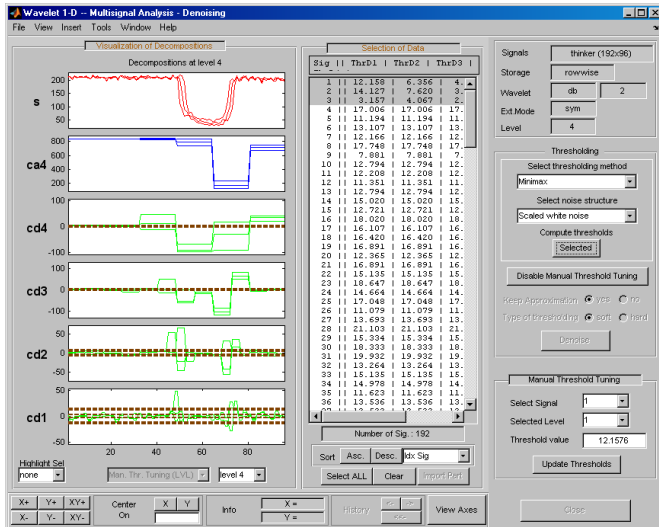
Wavelet 1-D -- Multisignal Analysis - Denoising

File View Insert Tools Window Help

Visualization of Decompositions

Decompositions at level 4

s
200
150
100
50

ca4
800
600
400
200

cd4
50
0
-50

cd3
50
0
-50

cd2
50
0
-50

cd1
50
0
-50

20 40 60 80

Highlight Sel
none

Man. Thr. Tuning (LVL)
level 4

Selection of Data

| Sig | ThrD1 | ThrD2 | ThrD3 |
|---|---|---|---|
| 1 | 12.158 | 6.356 | 4. |
| 2 | 14.127 | 7.620 | 3. |
| 3 | 3.157 | 4.067 | 2. |
| 4 | 17.006 | 17.006 | 17. |
| 5 | 11.194 | 11.194 | 11. |
| 6 | 13.107 | 13.107 | 13. |
| 7 | 12.166 | 12.166 | 12. |
| 8 | 17.748 | 17.748 | 17. |
| 9 | 7.881 | 7.881 | 7. |
| 10 | 12.794 | 12.794 | 12. |
| 11 | 12.208 | 12.208 | 12. |
| 12 | 11.351 | 11.351 | 11. |
| 13 | 12.794 | 12.794 | 12. |
| 14 | 15.020 | 15.020 | 15. |
| 15 | 12.721 | 12.721 | 12. |
| 16 | 18.020 | 18.020 | 18. |
| 17 | 16.107 | 16.107 | 16. |
| 18 | 16.420 | 16.420 | 16. |
| 19 | 16.891 | 16.891 | 16. |
| 20 | 12.365 | 12.365 | 12. |
| 21 | 16.891 | 16.891 | 16. |
| 22 | 15.135 | 15.135 | 15. |
| 23 | 18.647 | 18.647 | 18. |
| 24 | 14.664 | 14.664 | 14. |
| 25 | 17.048 | 17.048 | 17. |
| 26 | 11.079 | 11.079 | 11. |
| 27 | 13.693 | 13.693 | 13. |
| 28 | 21.103 | 21.103 | 21. |
| 29 | 15.334 | 15.334 | 15. |
| 30 | 18.333 | 18.333 | 18. |
| 31 | 19.932 | 19.932 | 19. |
| 32 | 13.264 | 13.264 | 13. |
| 33 | 15.135 | 15.135 | 15. |
| 34 | 14.978 | 14.978 | 14. |
| 35 | 11.623 | 11.623 | 11. |
| 36 | 13.536 | 13.536 | 13. |

Number of Sig.: 192

Sort Asc. Desc. Idx Sig

Select ALL Clear Import Part

Signals thinker (192x96)
Storage rowwise
Wavelet db 2
Ext.Mode sym
Level 4

Thresholding
Select thresholding method
Minimax
Select noise structure
Scaled white noise
Compute thresholds
Selected

Disable Manual Threshold Tuning

Keep Approximation yes no
Type of thresholding soft hard

Denoise

Manual Threshold Tuning
Select Signal 1
Selected Level 1
Threshold value 12.1576

Update Thresholds

X+ Y+ XY+
X- Y- XY-
Center On
X Y
Info
X =
Y =
History
View Axes
Close